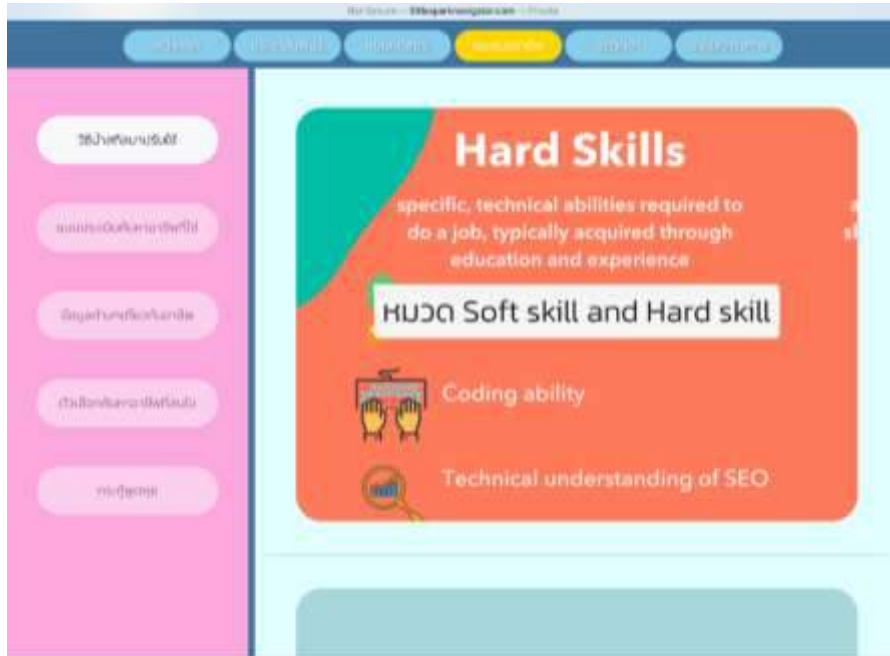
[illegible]

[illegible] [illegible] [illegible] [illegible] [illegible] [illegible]

วิธีบ้างเตรียมงานฯ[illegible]

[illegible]

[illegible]

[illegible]

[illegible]

Hard Skills

specific, technical abilities required to do a job, typically acquired through education and experience

หมวด Soft skill and Hard skill

Coding ability

Technical understanding of SEO